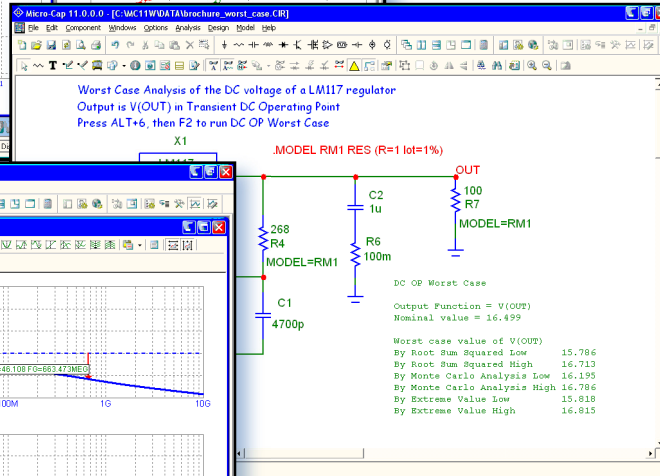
Micro-Cap 11.0.0.0 - [C:\MC11W\DATA\brochure_worst_case.CIR]

File Edit Component Windows Options Analysis Design Model Help

Worst Case Analysis of the DC voltage of a LM117 regulator
Output is V(OUT) in Transient DC Operating Point
Press ALT+6, then F2 to run DC OP Worst Case

X1

.MODEL RM1 RES (R=1 lot=1%)

OUT

C2
1u

100
R7
MODEL=RM1

268
R4
MODEL=RM1

R6
100m

C1
4700p

46.108 FG=663.473ME0

00M

1G

10G

DC OP Worst Case

Output Function = V(OUT)
Nominal value = 16.499

Worst case value of V(OUT)

| | |
|---|---|
| By Root Sum Squared Low | 15.786 |
| By Root Sum Squared High | 16.713 |
| By Monte Carlo Analysis Low | 16.195 |
| By Monte Carlo Analysis High | 16.726 |
| By Extreme Value Low | 15.818 |
| By Extreme Value High | 16.815 |